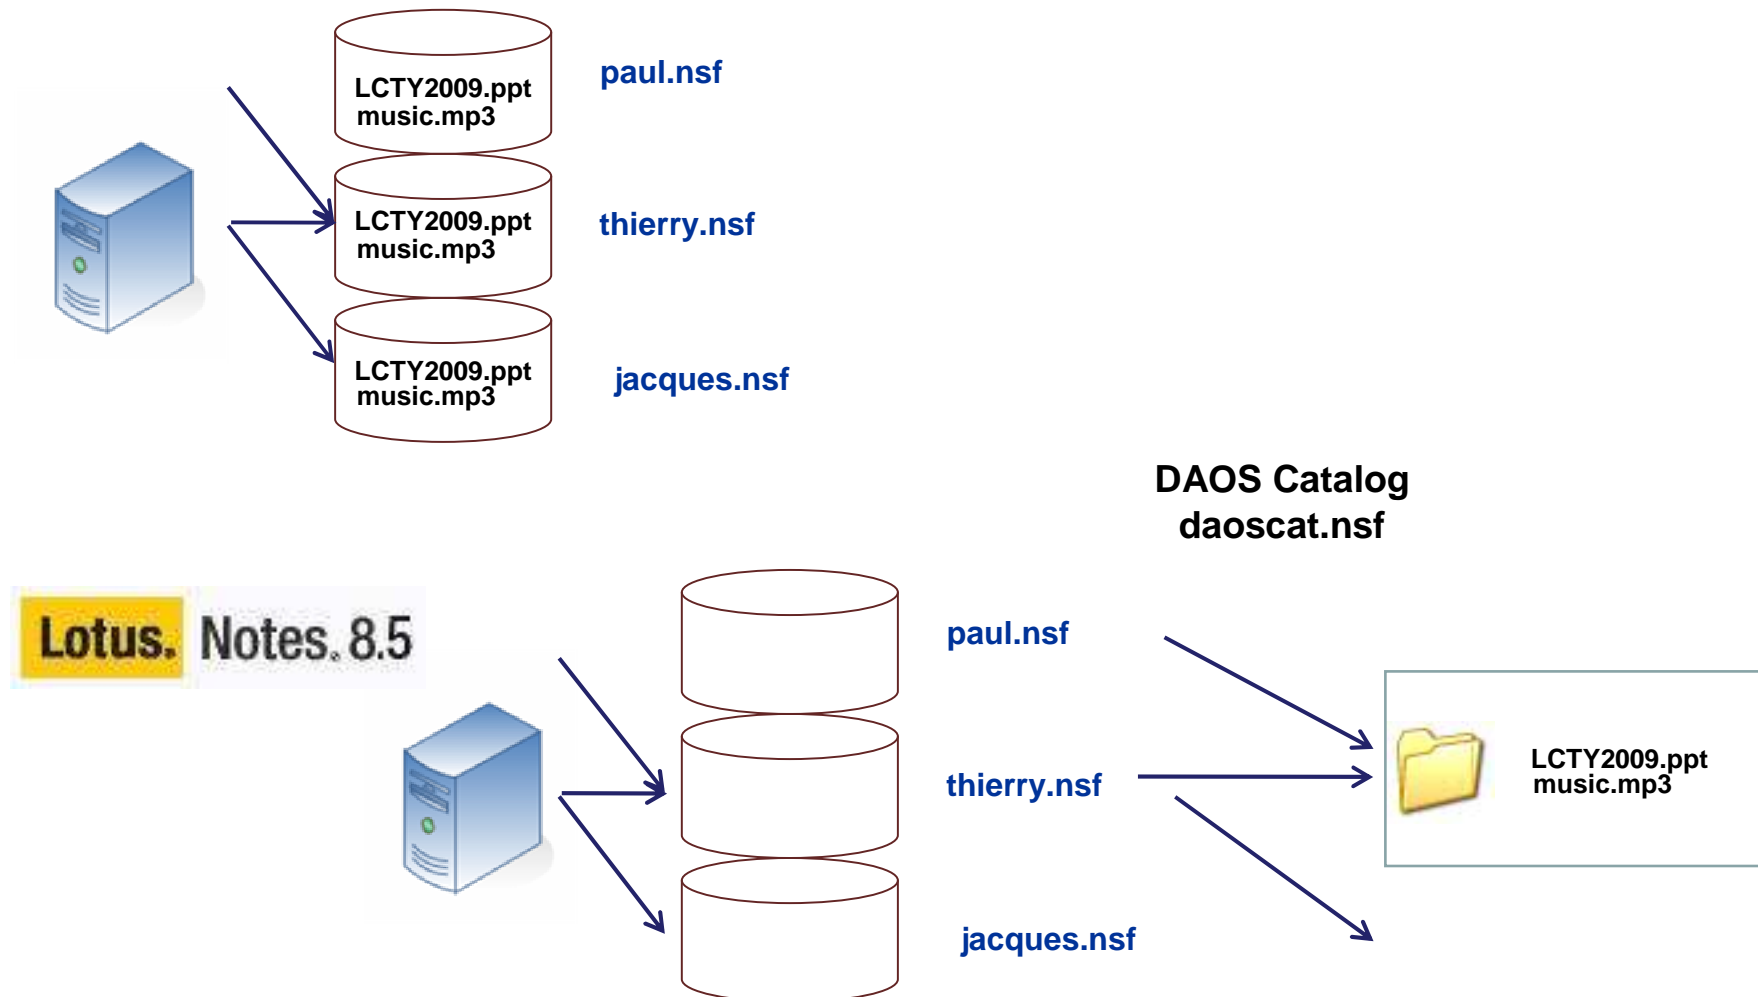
LCTY2009.ppt
music.mp3

paul.nsf

LCTY2009.ppt
music.mp3

thierry.nsf

LCTY2009.ppt
music.mp3

jacques.nsf

DAOS Catalog
daoscat.nsf

Lotus. Notes. 8.5

paul.nsf

thierry.nsf

jacques.nsf

LCTY2009.ppt
music.mp3